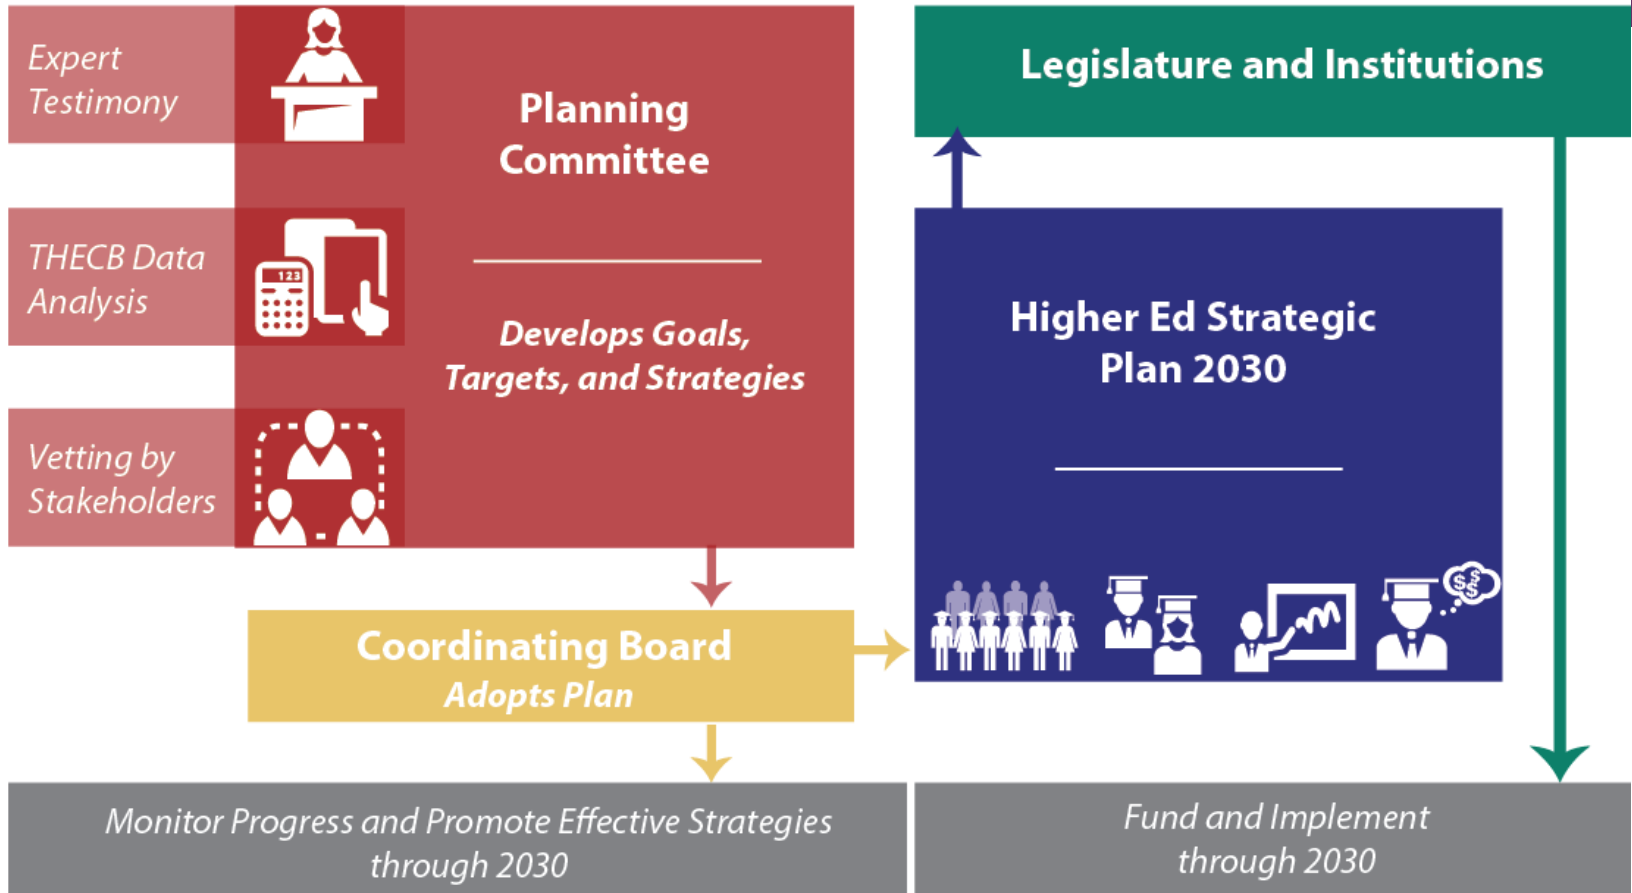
Expert Testimony

THECB Data Analysis

Vetting by Stakeholders

Planning Committee

Develops Goals, Targets, and Strategies

Legislature and Institutions

Higher Ed Strategic Plan 2030

123

Coordinating Board
Adopts Plan

Monitor Progress and Promote Effective Strategies through 2030

Fund and Implement through 2030